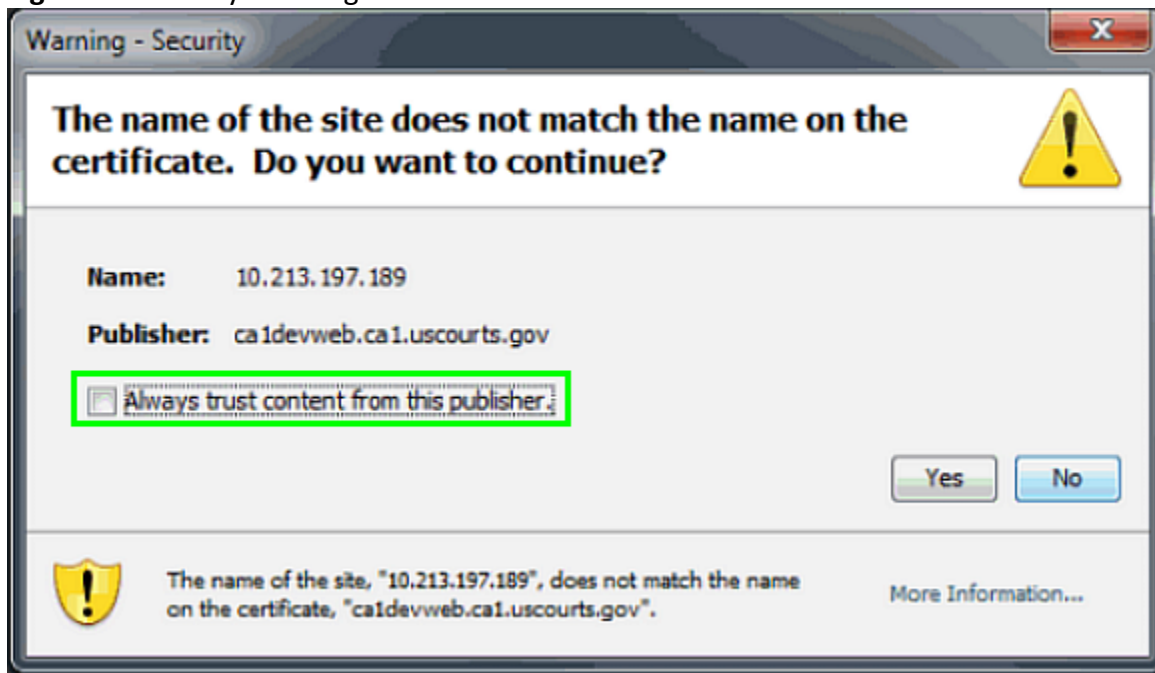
Warning - Security

The name of the site does not match the name on the certificate. Do you want to continue?

Name: 10.213.197.189

Publisher: ca1devweb.ca1.uscourts.gov

Always trust content from this publisher.

Yes No

The name of the site, "10.213.197.189", does not match the name on the certificate, "ca1devweb.ca1.uscourts.gov".

More Information...